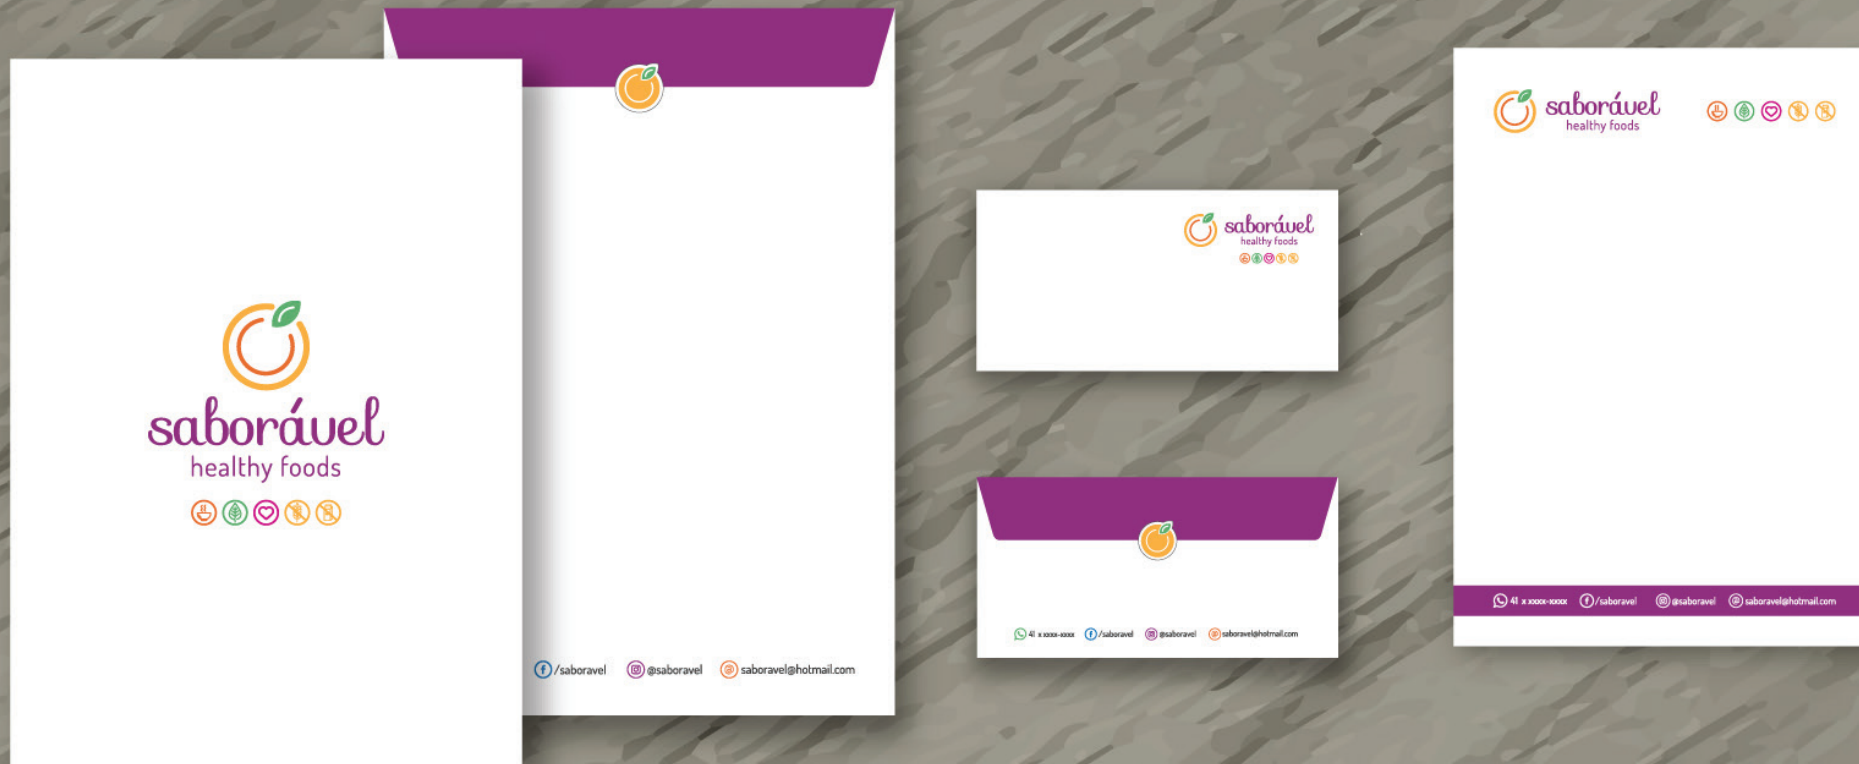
saborável
healthy foods

/saboravel @saboravel saboravel@hotmail.com

saborável
healthy foods

41 x xxxx-xxxx /saboravel @saboravel saboravel@hotmail.com

saborável
healthy foods

41 x xxxx-xxxx /saboravel @saboravel saboravel@hotmail.com